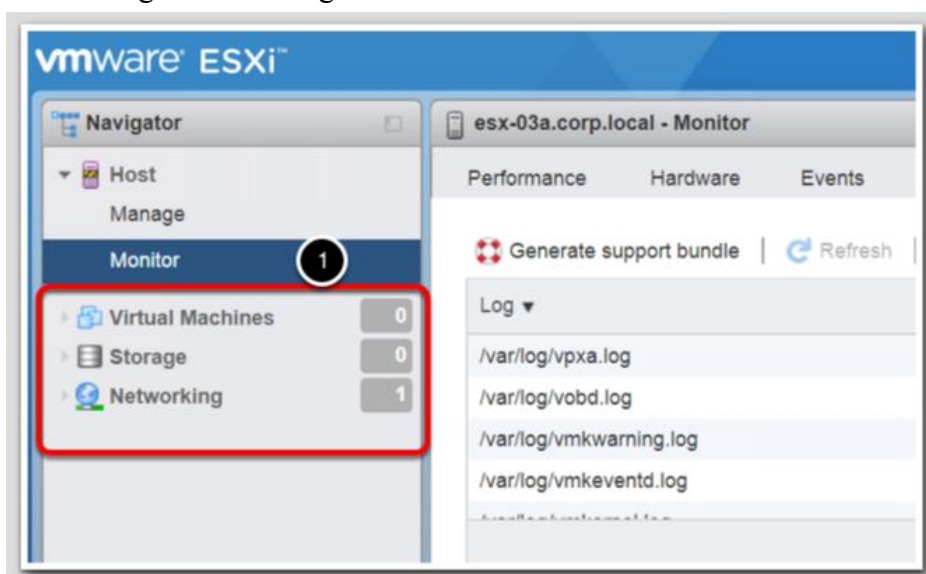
vmware ESXi

Navigator

Host
Manage
Monitor
1
Virtual Machines 0
Storage 0
Networking 1

esx-03a.corp.local - Monitor

Performance Hardware Events

Generate support bundle | Refresh

Log ▾
/var/log/vpxa.log
/var/log/vobd.log
/var/log/vmkwarning.log
/var/log/vmkeventd.log
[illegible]